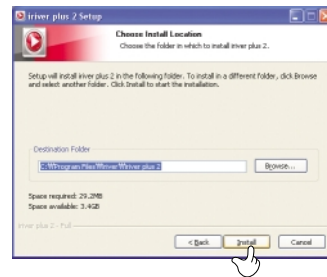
iriver plus 2 Setup

Choose Install Location

Choose the folder in which to install iriver plus 2.

Setup will install iriver plus 2 in the following folder. To install in a different folder, click Browse and select another folder. Click Install to start the installation.

Destination Folder

C:\Program Files\iriver\iriver plus 2

Browse...

Space required: 29.2MB
Space available: 3.4GB

iriver plus 2 - Full

< Back

Install

Cancel